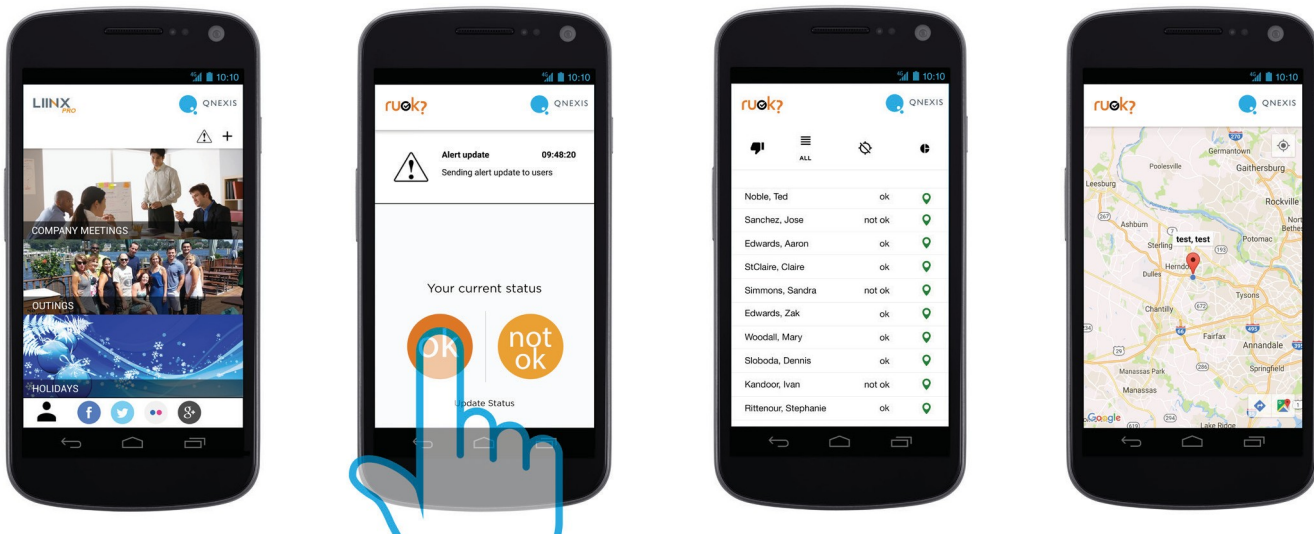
10:10
LIINX PRO
QNEXIS
COMPANY MEETINGS
OUTINGS
HOLIDAYS

10:10
ruok?
QNEXIS
Alert update 09:48:20
Sending alert update to users
Your current status
ok
not ok
Update Status

10:10
ruok?
QNEXIS
ALL

| | |
|---|---|
| Noble, Ted | ok |
| Sanchez, Jose | not ok |
| Edwards, Aaron | ok |
| StClaire, Claire | ok |
| Simmons, Sandra | not ok |
| Edwards, Zak | ok |
| Woodall, Mary | ok |
| Sloboda, Dennis | ok |
| Kandoor, Ivan | not ok |
| Rittenour, Stephanie | ok |

10:10
ruok?
QNEXIS
Germantown
Poolesville
Gaithersburg
Leesburg
Rockville
Ashburn
Sterling
test, test
Potomac
Herndon
Dulles
Tysons
Chantilly
Fairfax
Annandale
Manassas Park
Springfield
Manassas
Google
Lake Ridge